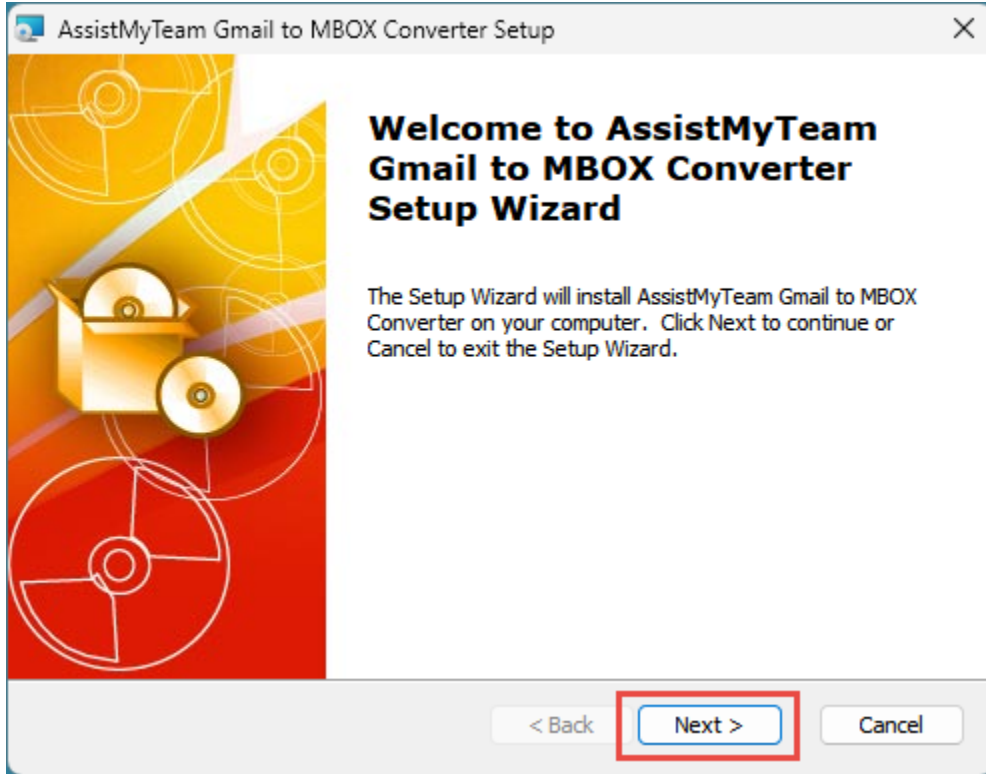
AssistMyTeam Gmail to MBOX Converter Setup

×

Welcome to AssistMyTeam Gmail to MBOX Converter Setup Wizard

The Setup Wizard will install AssistMyTeam Gmail to MBOX Converter on your computer. Click Next to continue or Cancel to exit the Setup Wizard.

< Back

Next >

Cancel